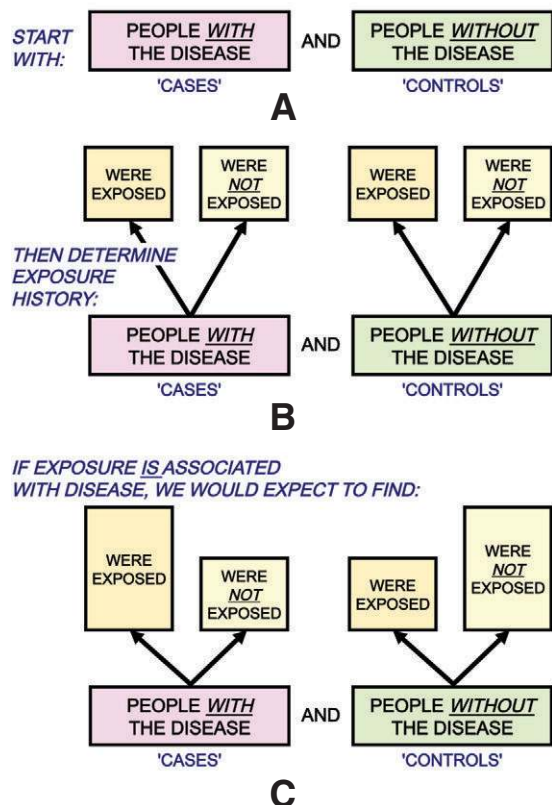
START WITH:

PEOPLE *WITH* THE DISEASE

AND

PEOPLE *WITHOUT* THE DISEASE

'CASES'

'CONTROLS'

A

WERE EXPOSED

WERE *NOT* EXPOSED

WERE EXPOSED

WERE *NOT* EXPOSED

THEN DETERMINE EXPOSURE HISTORY:

PEOPLE *WITH* THE DISEASE

AND

PEOPLE *WITHOUT* THE DISEASE

'CASES'

'CONTROLS'

B

IF EXPOSURE IS ASSOCIATED WITH DISEASE, WE WOULD EXPECT TO FIND:

WERE EXPOSED

WERE *NOT* EXPOSED

WERE EXPOSED

WERE *NOT* EXPOSED

PEOPLE *WITH* THE DISEASE

AND

PEOPLE *WITHOUT* THE DISEASE

'CASES'

'CONTROLS'

C